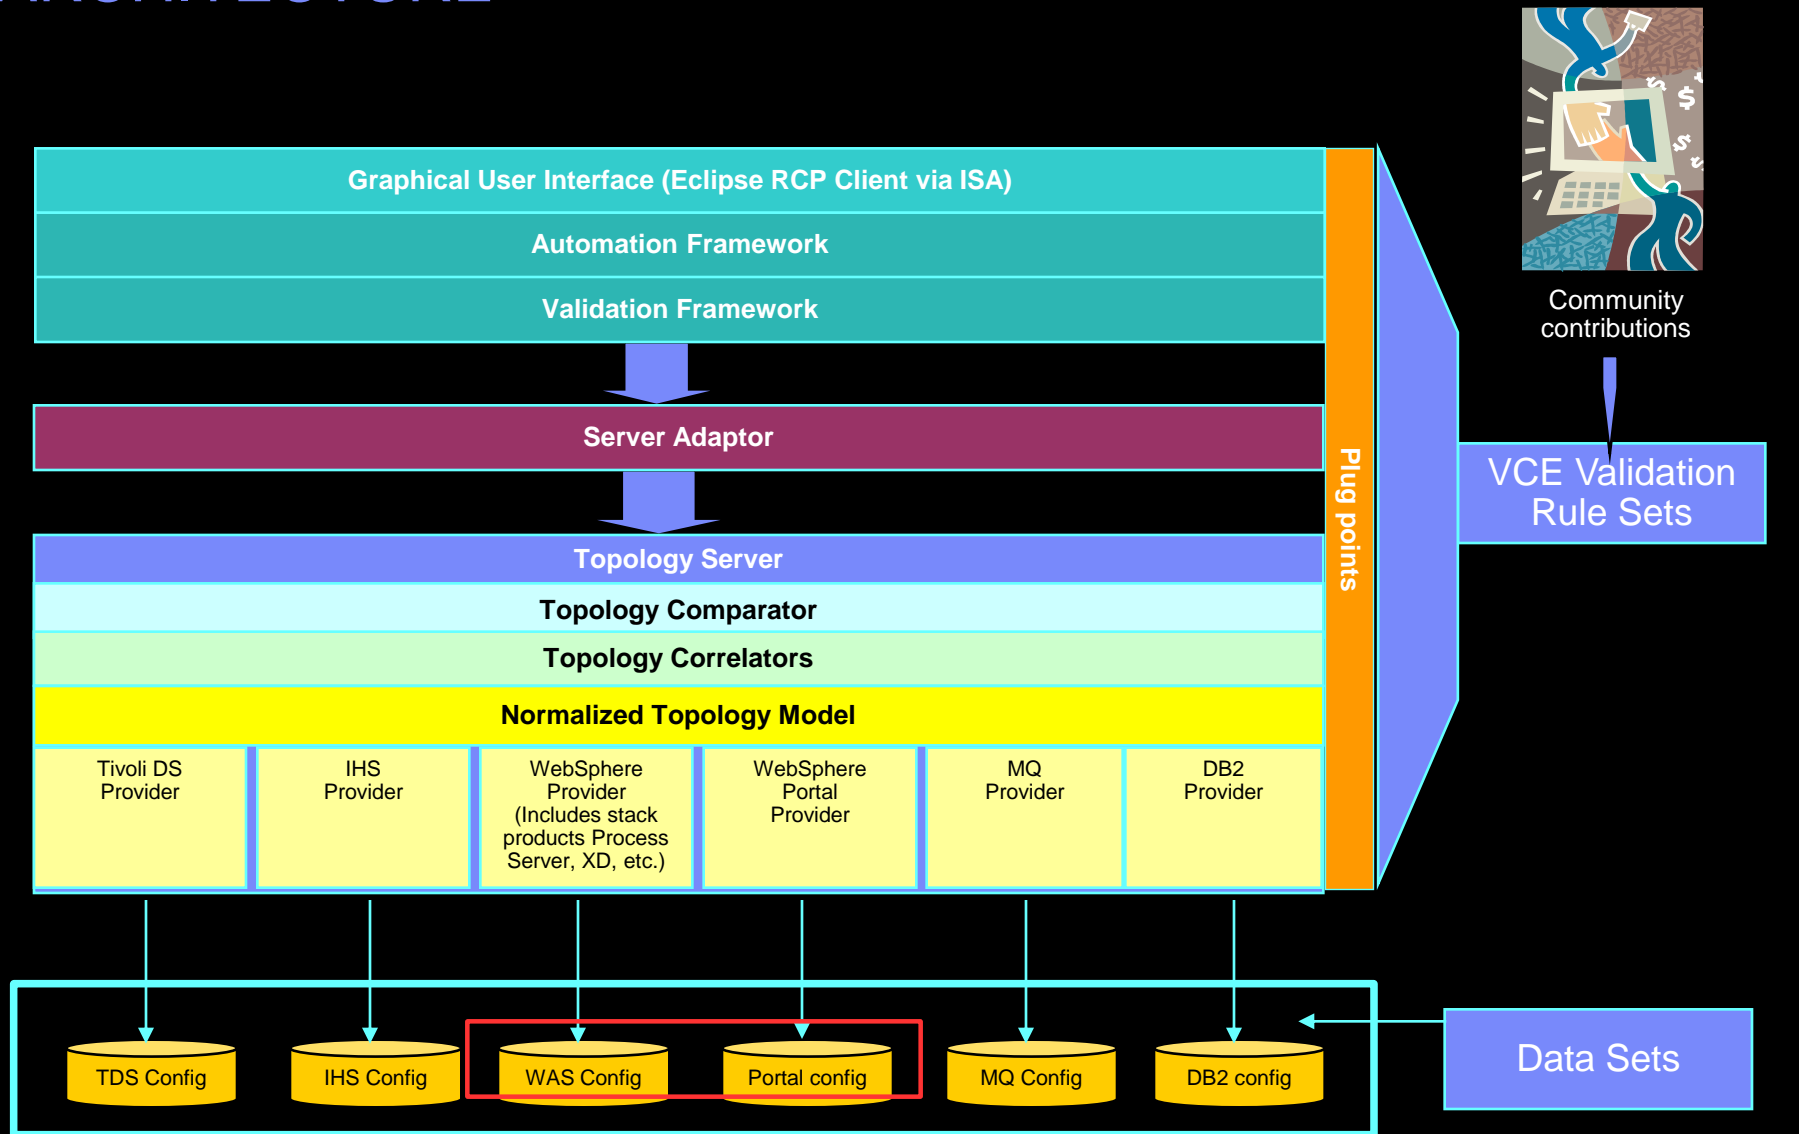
Graphical User Interface (Eclipse RCP Client via ISA)

Automation Framework

Validation Framework

Server Adaptor

Topology Server

Topology Comparator

Topology Correlators

Normalized Topology Model

| Tivoli DS Provider | IHS Provider | WebSphere Provider (Includes stack products Process Server, XD, etc.) | WebSphere Portal Provider | MQ Provider | DB2 Provider |
|---|---|---|---|---|---|

Plug points

Community contributions

VCE Validation Rule Sets

TDS Config

IHS Config

WAS Config

Portal config

MQ Config

DB2 config

Data Sets